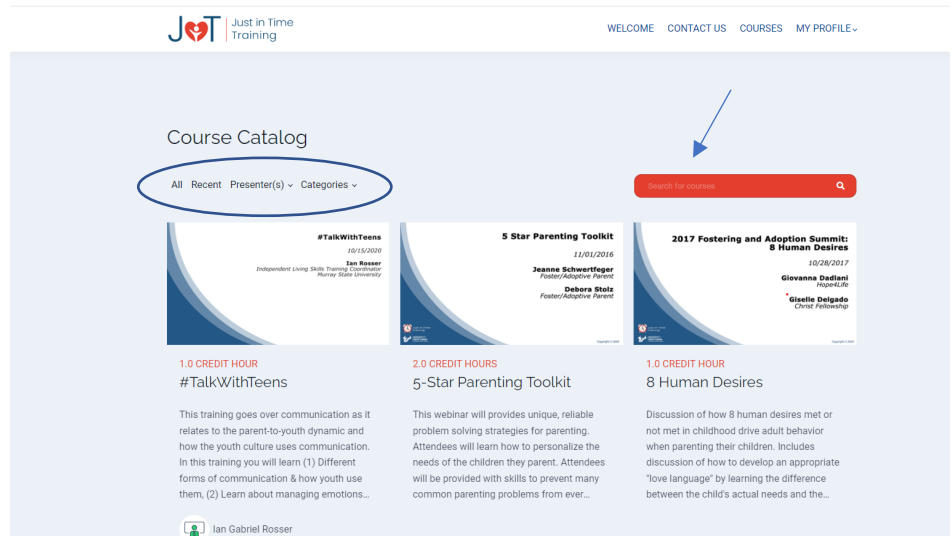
J♥T Just in Time Training

WELCOME CONTACT US COURSES MY PROFILE

Course Catalog

All Recent Presenter(s) Categories

Search for courses

#TalkWithTeens
10/15/2020
Ian Rosser
Independent Living Skills Training Coordinator
Murray State University

1.0 CREDIT HOUR
#TalkWithTeens

This training goes over communication as it relates to the parent-to-youth dynamic and how the youth culture uses communication. In this training you will learn (1) Different forms of communication & how youth use them, (2) Learn about managing emotions...

Ian Gabriel Rosser

5 Star Parenting Toolkit
11/01/2016
Jeanne Schwertfeger
Foster/Adoptive Parent
Debora Stolz
Foster/Adoptive Parent

2.0 CREDIT HOURS
5-Star Parenting Toolkit

This webinar will provides unique, reliable problem solving strategies for parenting. Attendees will learn how to personalize the needs of the children they parent. Attendees will be provided with skills to prevent many common parenting problems from ever...

2017 Fostering and Adoption Summit: 8 Human Desires
10/28/2017
Giovanna Dadlani
Hope4Life
Giselle Delgado
Christ Fellowship

1.0 CREDIT HOUR
8 Human Desires

Discussion of how 8 human desires met or not met in childhood drive adult behavior when parenting their children. Includes discussion of how to develop an appropriate "love language" by learning the difference between the child's actual needs and the...